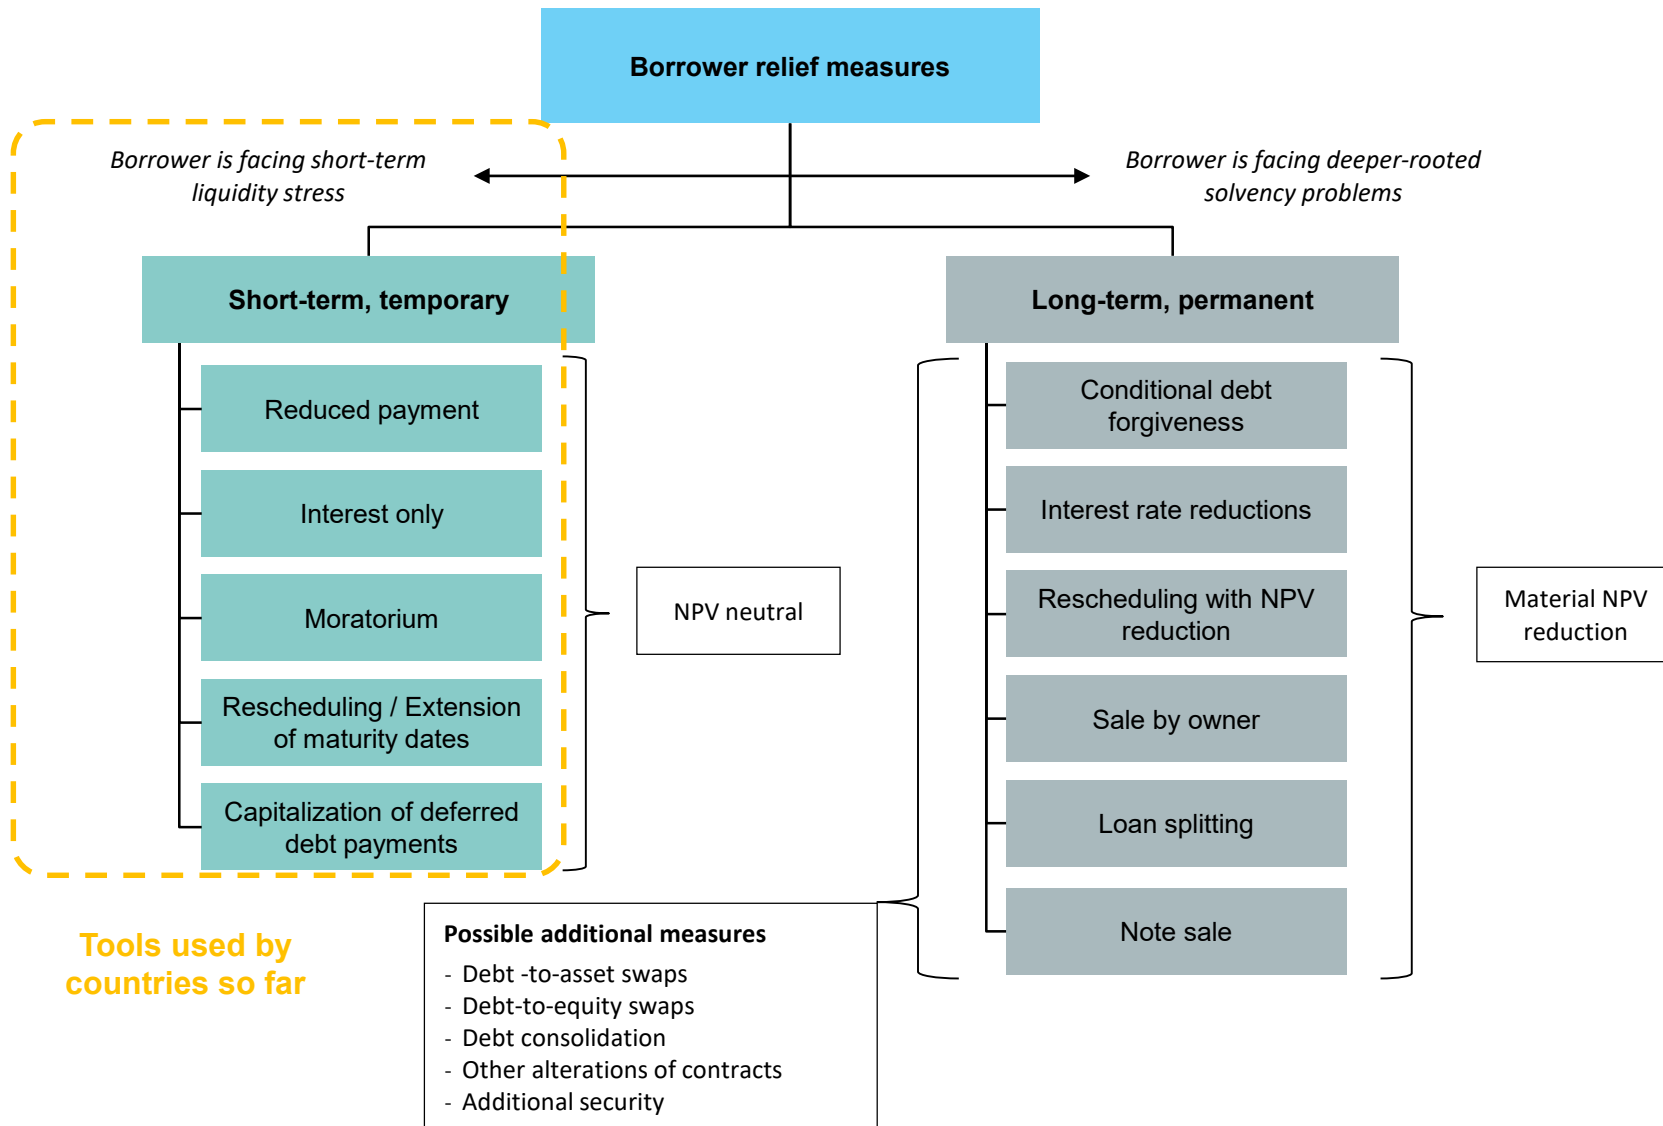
Borrower relief measures

Borrower is facing short-term liquidity stress

Borrower is facing deeper-rooted solvency problems

Short-term, temporary

Reduced payment

Interest only

Moratorium

Rescheduling / Extension of maturity dates

Capitalization of deferred debt payments

NPV neutral

Long-term, permanent

Conditional debt forgiveness

Interest rate reductions

Rescheduling with NPV reduction

Sale by owner

Loan splitting

Note sale

Material NPV reduction

Tools used by countries so far

Possible additional measures
- Debt -to-asset swaps
- Debt-to-equity swaps
- Debt consolidation
- Other alterations of contracts
- Additional security